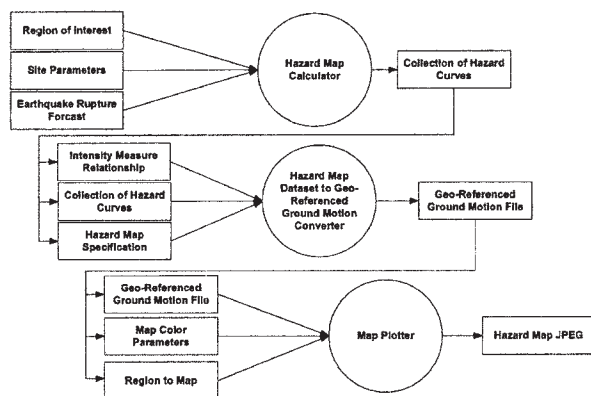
Region of Interest

Site Parameters

Earthquake Rupture Forcast

Hazard Map Calculator

Collection of Hazard Curves

Intensity Measure Relationship

Collection of Hazard Curves

Hazard Map Specification

Hazard Map Dataset to Geo-Referenced Ground Motion Converter

Geo-Referenced Ground Motion File

Geo-Referenced Ground Motion File

Map Color Parameters

Region to Map

Map Plotter

Hazard Map JPEG